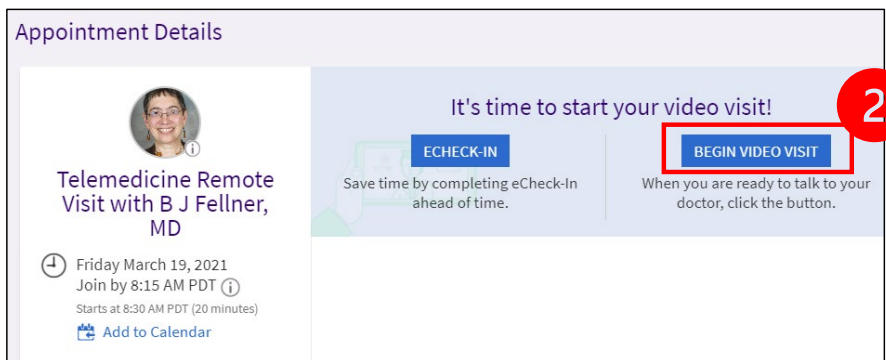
Appointment Details

Telemedicine Remote Visit with B J Fellner, MD

Friday March 19, 2021
Join by 8:15 AM PDT
Starts at 8:30 AM PDT (20 minutes)
Add to Calendar

It's time to start your video visit!

ECHECK-IN
Save time by completing eCheck-In ahead of time.

2

BEGIN VIDEO VISIT
When you are ready to talk to your doctor, click the button.